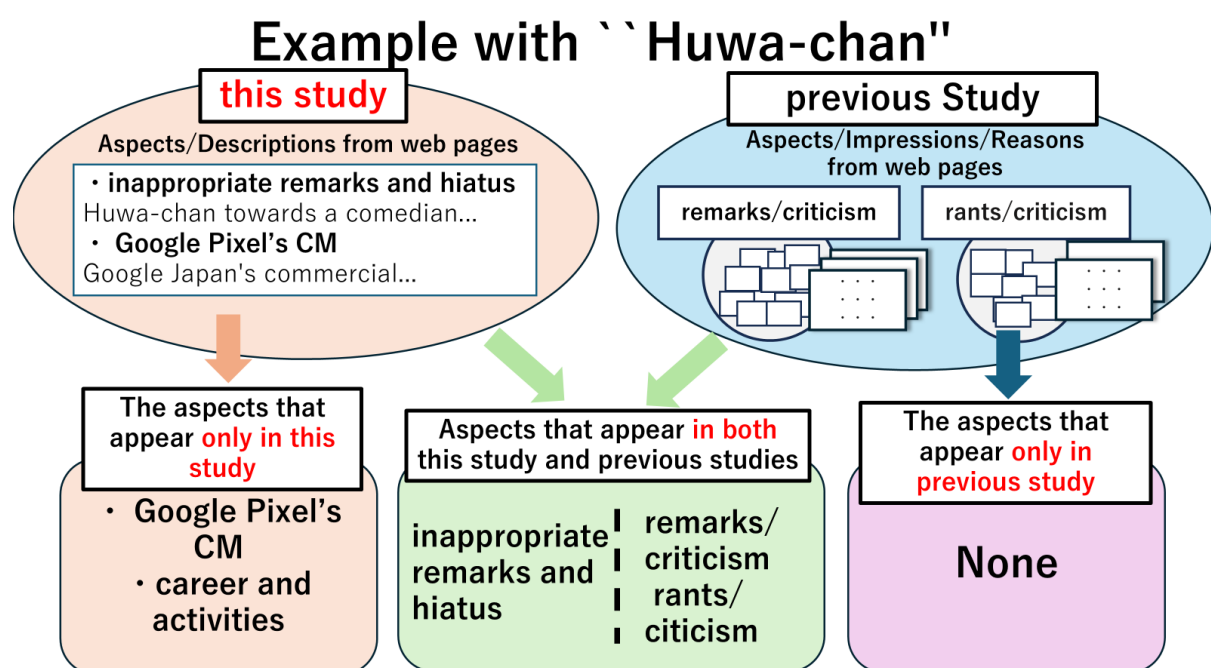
Example with ``Huwa-chan''

this study

Aspects/Descriptions from web pages

・inappropriate remarks and hiatus
Huwa-chan towards a comedian...
・ Google Pixel's CM
Google Japan's commercial...

previous Study

Aspects/Impressions/Reasons from web pages

remarks/criticism

rants/criticism

The aspects that appear only in this study

・ Google Pixel's CM
・career and activities

Aspects that appear in both this study and previous studies

inappropriate remarks and hiatus

remarks/ criticism
rants/ citicism

The aspects that appear only in previous study

None